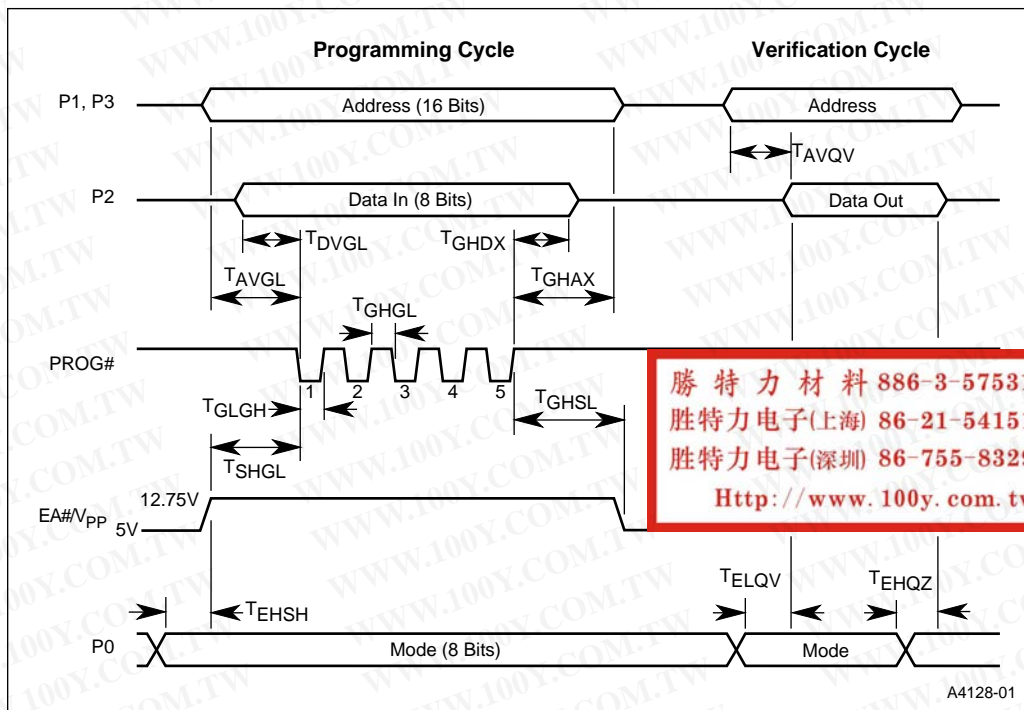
Programming Cycle

Verification Cycle

P1, P3

Address (16 Bits)

Address

$T_{AVQV}$

P2

Data In (8 Bits)

Data Out

$T_{DVGL}$

$T_{GHDX}$

$T_{AVGL}$

$T_{GHAX}$

$T_{GHGL}$

PROG#

1 2 3 4 5

$T_{GLGH}$

$T_{GHSL}$

$T_{SHGL}$

勝 特 力 材 料 886-3-5753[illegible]
胜特力电子(上海) 86-21-5415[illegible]
胜特力电子(深圳) 86-755-832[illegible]
Http://www.100y.com.t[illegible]

EA#/$V_{PP}$ 12.75V 5V

$T_{ELQV}$

$T_{EHQZ}$

$T_{EHSH}$

P0

Mode (8 Bits)

Mode

A4128-01

WWW.100Y.COM.TW